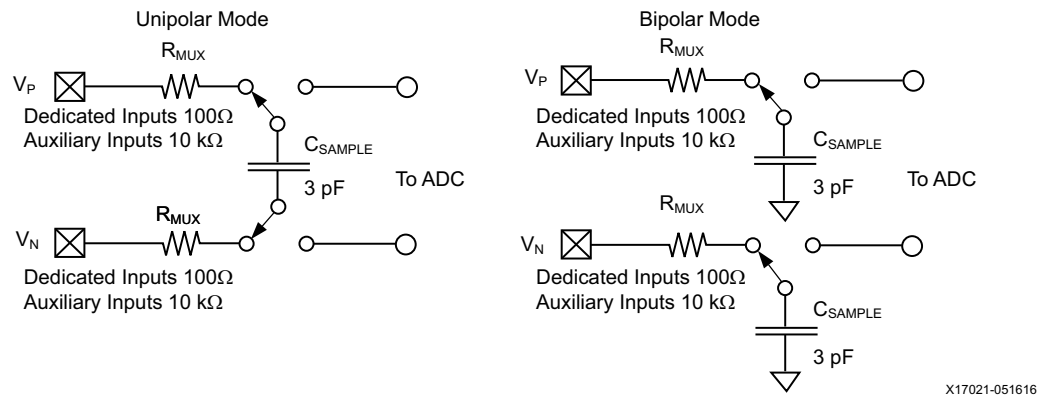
Unipolar Mode

$R_{MUX}$

$V_P$

Dedicated Inputs 100Ω
Auxiliary Inputs 10 kΩ

$C_{SAMPLE}$

3 pF

To ADC

$R_{MUX}$

$V_N$

Dedicated Inputs 100Ω
Auxiliary Inputs 10 kΩ

Bipolar Mode

$R_{MUX}$

$V_P$

Dedicated Inputs 100Ω
Auxiliary Inputs 10 kΩ

$C_{SAMPLE}$

3 pF

To ADC

$R_{MUX}$

$V_N$

Dedicated Inputs 100Ω
Auxiliary Inputs 10 kΩ

$C_{SAMPLE}$

3 pF

X17021-051616